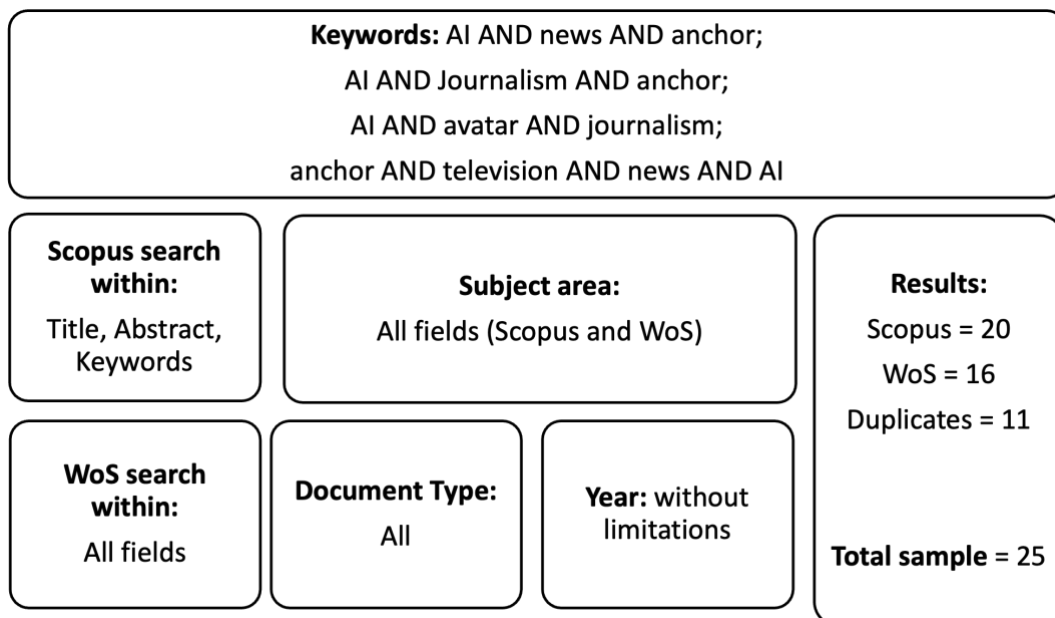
**Keywords:** AI AND news AND anchor;
AI AND Journalism AND anchor;
AI AND avatar AND journalism;
anchor AND television AND news AND AI

**Scopus search within:**
Title, Abstract, Keywords

**Subject area:**
All fields (Scopus and WoS)

**Results:**
Scopus = 20
WoS = 16
Duplicates = 11

**Total sample** = 25

**WoS search within:**
All fields

**Document Type:**
All

**Year:** without limitations